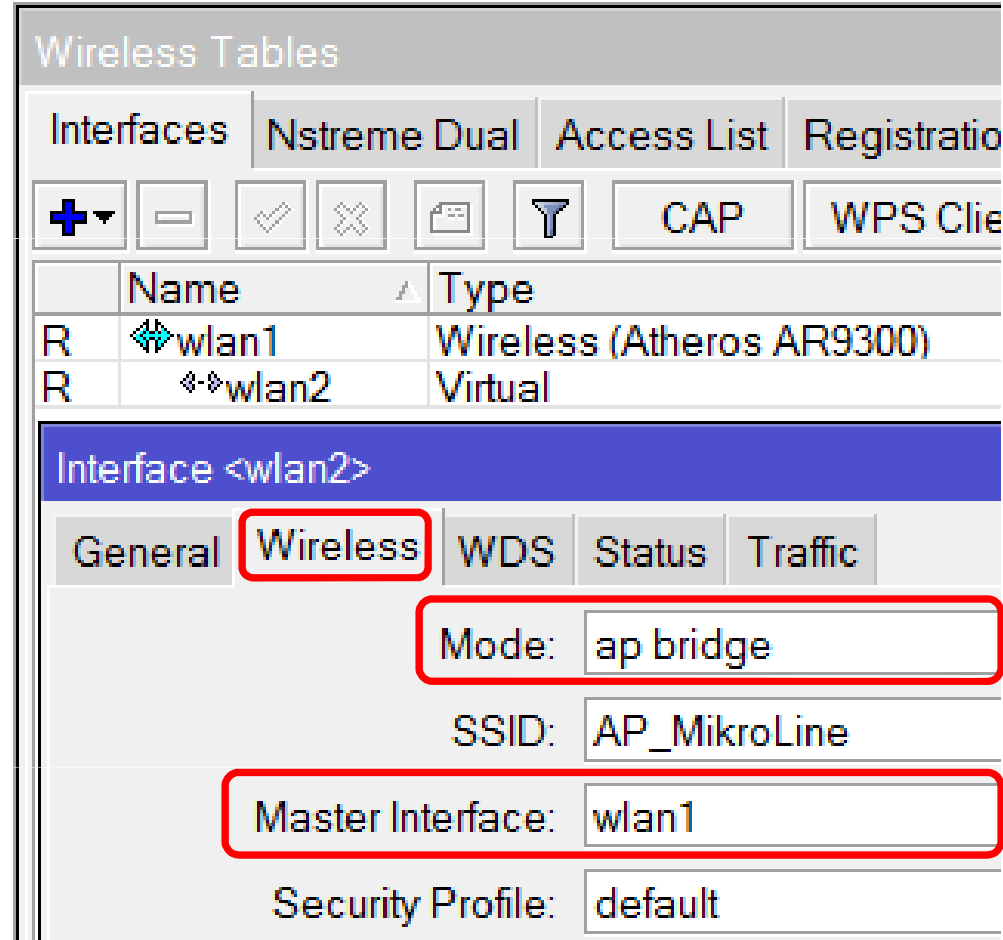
Wireless Tables

Interfaces | Nstreme Dual | Access List | Registratio

CAP | WPS Clie

| | Name | Type |
|---|---|---|
| R | wlan1 | Wireless (Atheros AR9300) |
| R | wlan2 | Virtual |

Interface <wlan2>

General | Wireless | WDS | Status | Traffic

Mode: ap bridge

SSID: AP_MikroLine

Master Interface: wlan1

Security Profile: default